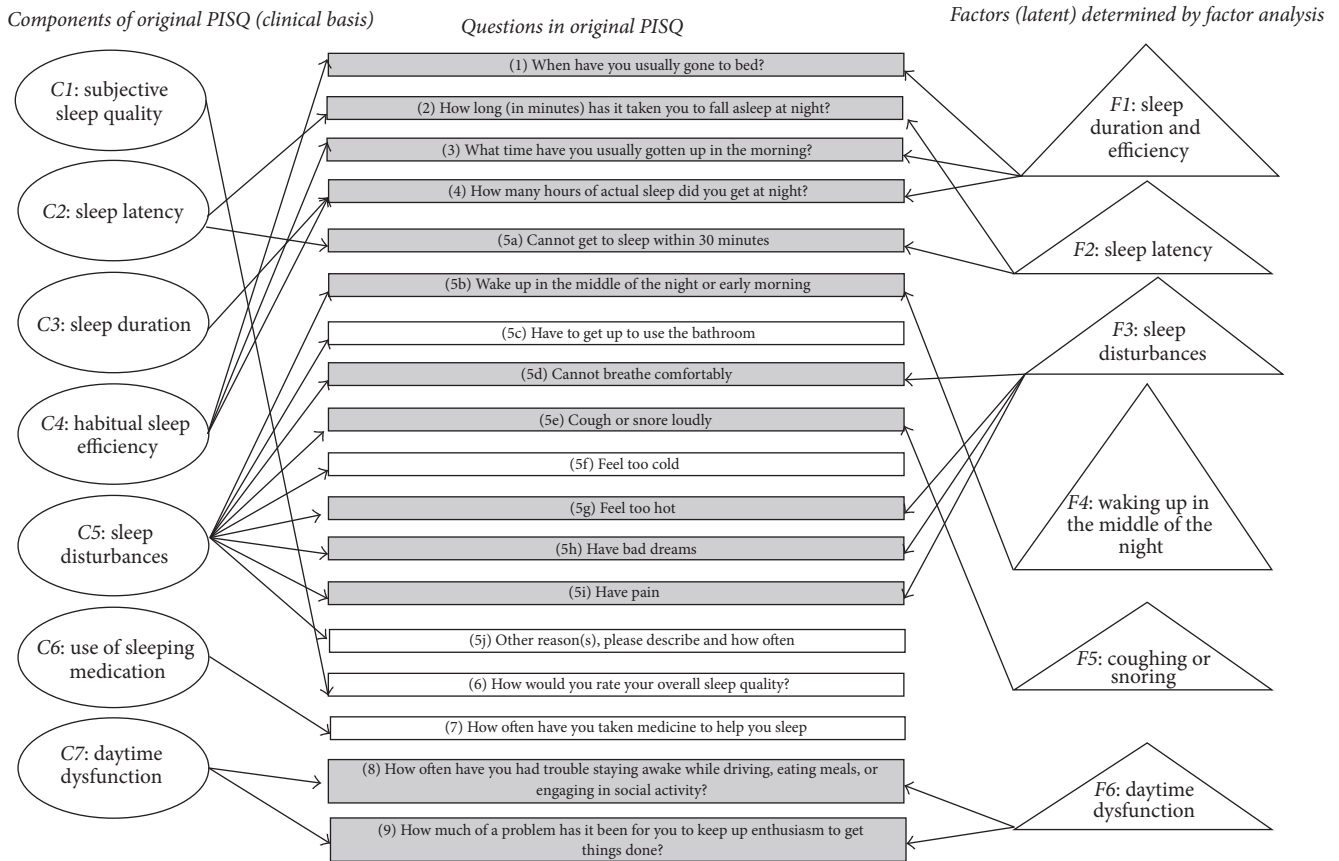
Components of original PISQ (clinical basis)

Questions in original PISQ

Factors (latent) determined by factor analysis

C1: subjective sleep quality

C2: sleep latency

C3: sleep duration

C4: habitual sleep efficiency

C5: sleep disturbances

C6: use of sleeping medication

C7: daytime dysfunction

(1) When have you usually gone to bed?

(2) How long (in minutes) has it taken you to fall asleep at night?

(3) What time have you usually gotten up in the morning?

(4) How many hours of actual sleep did you get at night?

(5a) Cannot get to sleep within 30 minutes

(5b) Wake up in the middle of the night or early morning

(5c) Have to get up to use the bathroom

(5d) Cannot breathe comfortably

(5e) Cough or snore loudly

(5f) Feel too cold

(5g) Feel too hot

(5h) Have bad dreams

(5i) Have pain

(5j) Other reason(s), please describe and how often

(6) How would you rate your overall sleep quality?

(7) How often have you taken medicine to help you sleep

(8) How often have you had trouble staying awake while driving, eating meals, or engaging in social activity?

(9) How much of a problem has it been for you to keep up enthusiasm to get things done?

F1: sleep duration and efficiency

F2: sleep latency

F3: sleep disturbances

F4: waking up in the middle of the night

F5: coughing or snoring

F6: daytime dysfunction